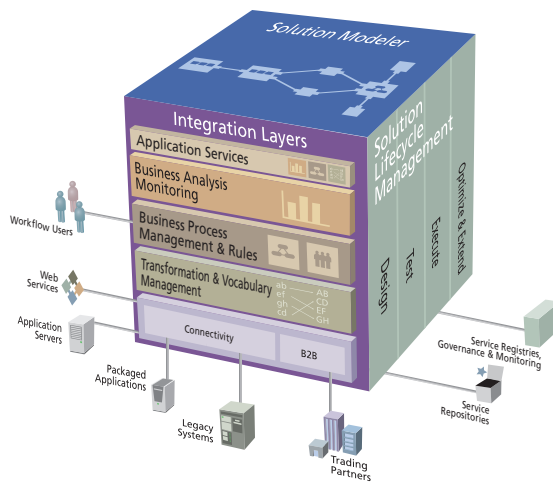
Solution Modeler

Integration Layers

Application Services

Business Analysis Monitoring

Business Process Management & Rules

Transformation & Vocabulary Management

ab ef gh cd

AB CD EF GH

Connectivity

B2B

Solution Lifecycle Management

Design

Test

Execute

Optimize & Extend

Workflow Users

Web Services

Application Servers

Packaged Applications

Legacy Systems

Trading Partners

Service Registries, Governance & Monitoring

Service Repositories